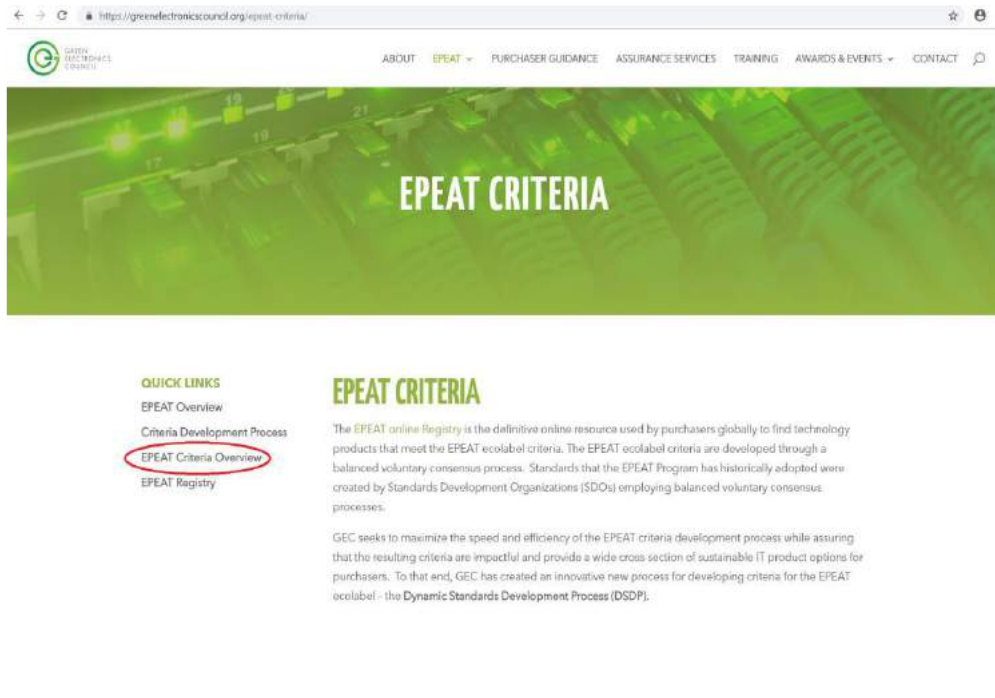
https://greenelectronicscouncil.org/epeat-criteria/

GREEN ELECTRONICS COUNCIL

ABOUT EPEAT PURCHASER GUIDANCE ASSURANCE SERVICES TRAINING AWARDS & EVENTS CONTACT

17 19 21

EPEAT CRITERIA

QUICK LINKS
EPEAT Overview
Criteria Development Process
EPEAT Criteria Overview
EPEAT Registry

EPEAT CRITERIA

The EPEAT online Registry is the definitive online resource used by purchasers globally to find technology products that meet the EPEAT ecolabel criteria. The EPEAT ecolabel criteria are developed through a balanced voluntary consensus process. Standards that the EPEAT Program has historically adopted were created by Standards Development Organizations (SDOs) employing balanced voluntary consensus processes.

GEC seeks to maximize the speed and efficiency of the EPEAT criteria development process while assuring that the resulting criteria are impactful and provide a wide cross section of sustainable IT product options for purchasers. To that end, GEC has created an innovative new process for developing criteria for the EPEAT ecolabel - the Dynamic Standards Development Process (DSDP).